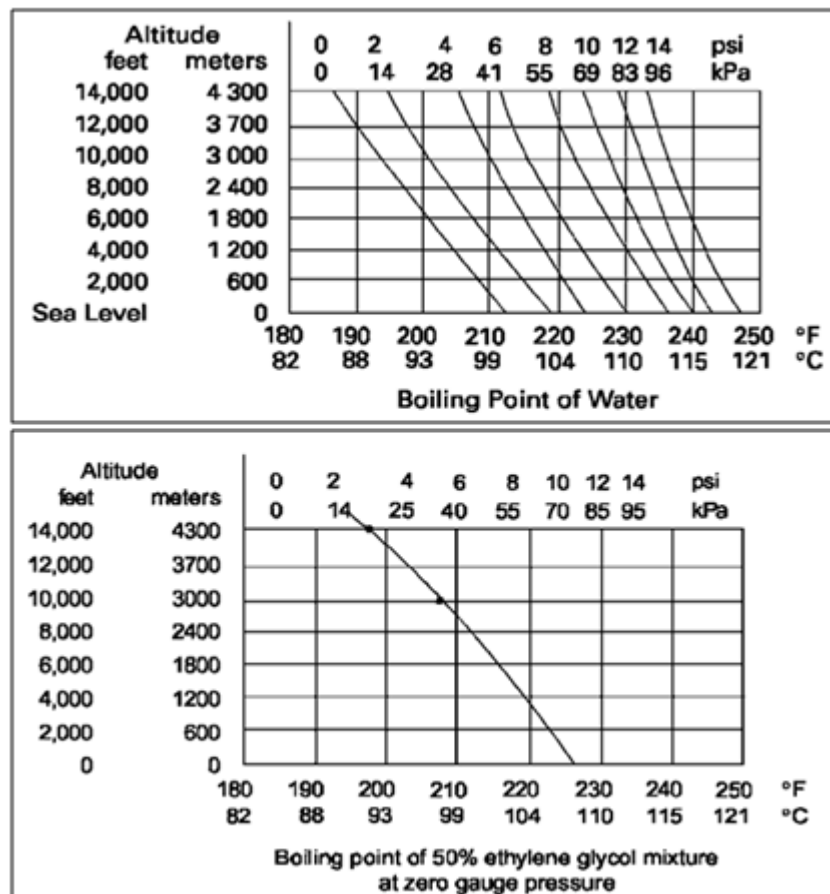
Altitude
feet meters

0 2 4 6 8 10 12 14 psi
0 14 28 41 55 69 83 96 kPa

14,000 4 300
12,000 3 700
10,000 3 000
8,000 2 400
6,000 1 800
4,000 1 200
2,000 600
Sea Level 0

180 190 200 210 220 230 240 250 °F
82 88 93 99 104 110 115 121 °C

Boiling Point of Water

Altitude
feet meters

0 2 4 6 8 10 12 14 psi
0 14 25 40 55 70 85 95 kPa

14,000 4300
12,000 3700
10,000 3000
8,000 2400
6,000 1800
4,000 1200
2,000 600
0 0

180 190 200 210 220 230 240 250 °F
82 88 93 99 104 110 115 121 °C

Boiling point of 50% ethylene glycol mixture at zero gauge pressure